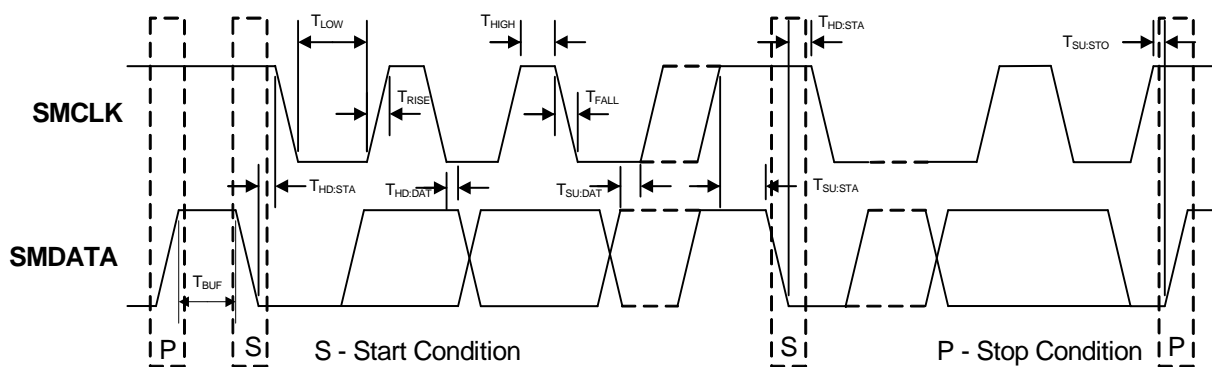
$T_{LOW}$

$T_{HIGH}$

$T_{HD:STA}$

$T_{SU:STO}$

$T_{RISE}$

$T_{FALL}$

SMCLK

$T_{HD:STA}$

$T_{HD:DAT}$

$T_{SU:DAT}$

$T_{SU:STA}$

SMDATA

$T_{BUF}$

P

S

S - Start Condition

S

P - Stop Condition

P